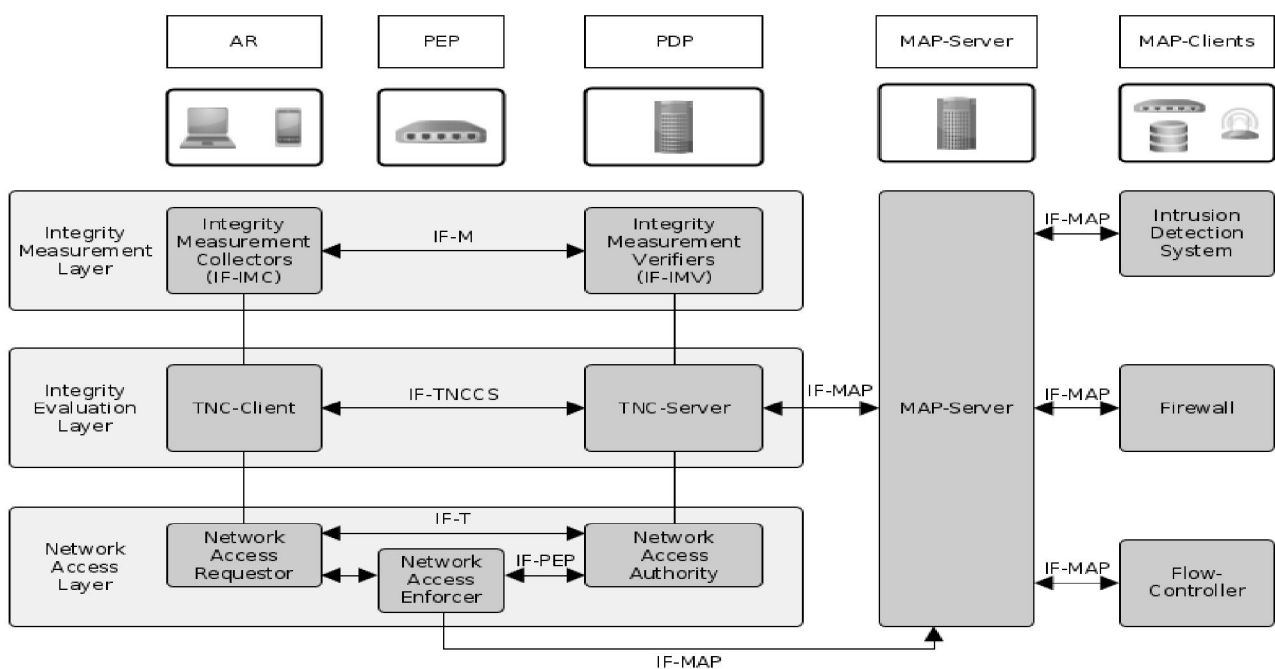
AR

PEP

PDP

MAP-Server

MAP-Clients

Integrity Measurement Layer

Integrity Measurement Collectors (IF-IMC)

IF-M

Integrity Measurement Verifiers (IF-IMV)

IF-MAP

Intrusion Detection System

Integrity Evaluation Layer

TNC-Client

IF-TNCCS

TNC-Server

IF-MAP

MAP-Server

IF-MAP

Firewall

Network Access Layer

Network Access Requestor

IF-T

Network Access Enforcer

IF-PEP

Network Access Authority

IF-MAP

Flow-Controller

IF-MAP